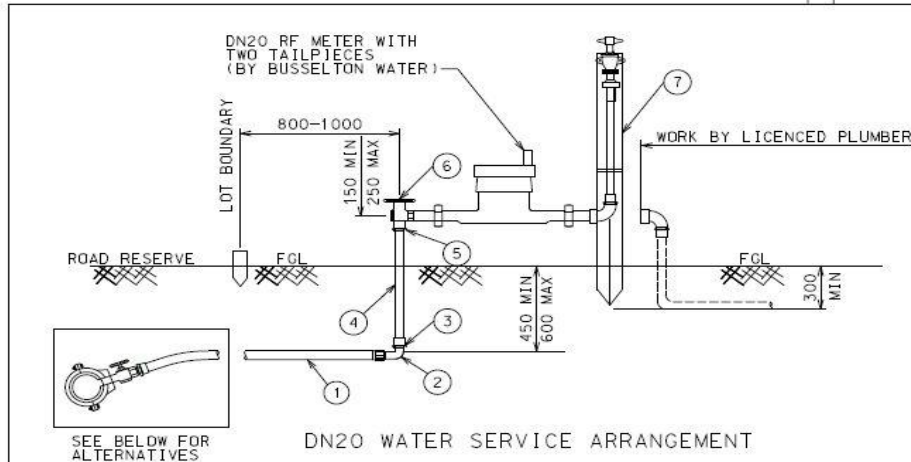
DN20 RF METER WITH TWO TAILPIECES (BY BUSSELTON WATER)

LOT BOUNDARY

800-1000

150 MIN
250 MAX

6

7

WORK BY LICENCED PLUMBER

ROAD RESERVE

FGL

5

FGL

450 MIN
600 MAX

300 MIN

4

3

2

1

SEE BELOW FOR ALTERNATIVES

DN20 WATER SERVICE ARRANGEMENT